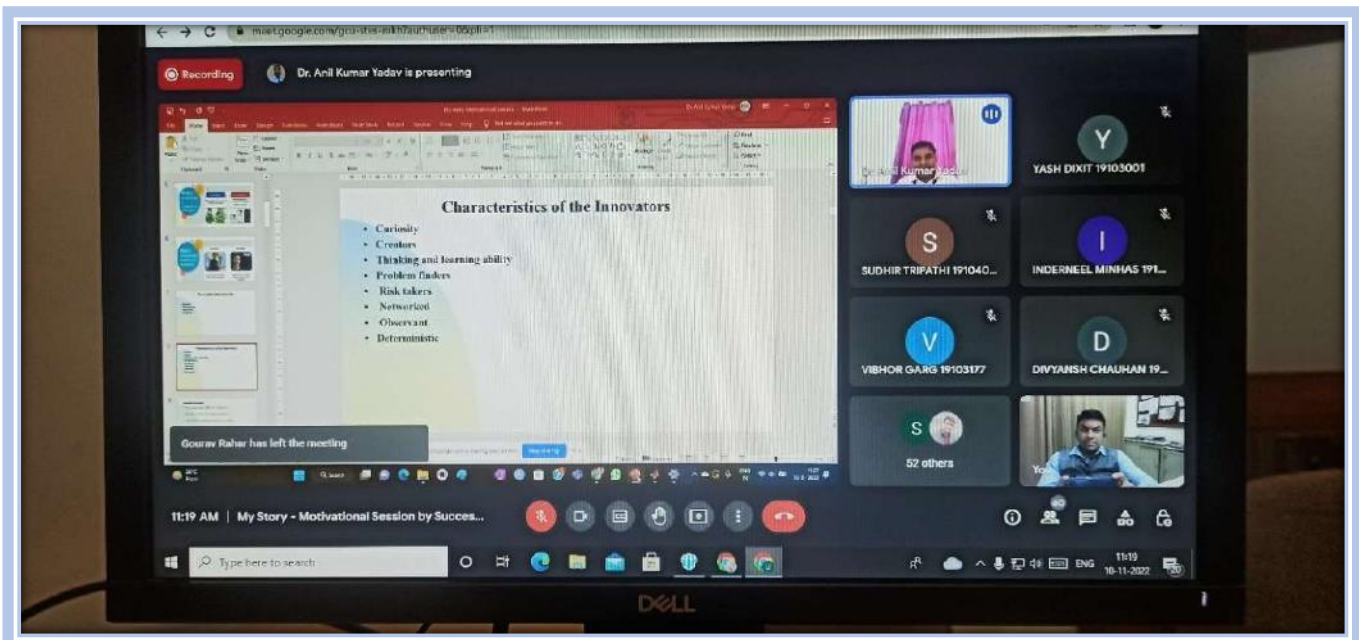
meet.google.com/gcu-stis-mkh?authuser=0&pli=1

Recording

Dr. Anil Kumar Yadav is presenting

Characteristics of the Innovators

- Curiosity
- Creators
- Thinking and learning ability
- Problem finders
- Risk takers
- Networked
- Observant
- Deterministic

Gourav Rahar has left the meeting

Dr. Anil Kumar Yadav

YASH DIXIT 19103001

SUDHIR TRIPATHI 191040...

INDERNEEL MINHAS 191...

VIBHOR GARG 19103177

DIVYANSH CHAUHAN 19...

52 others

You

11:19 AM | My Story - Motivational Session by Succes...

Type here to search

ENG

11:19

10-11-2022

DELL